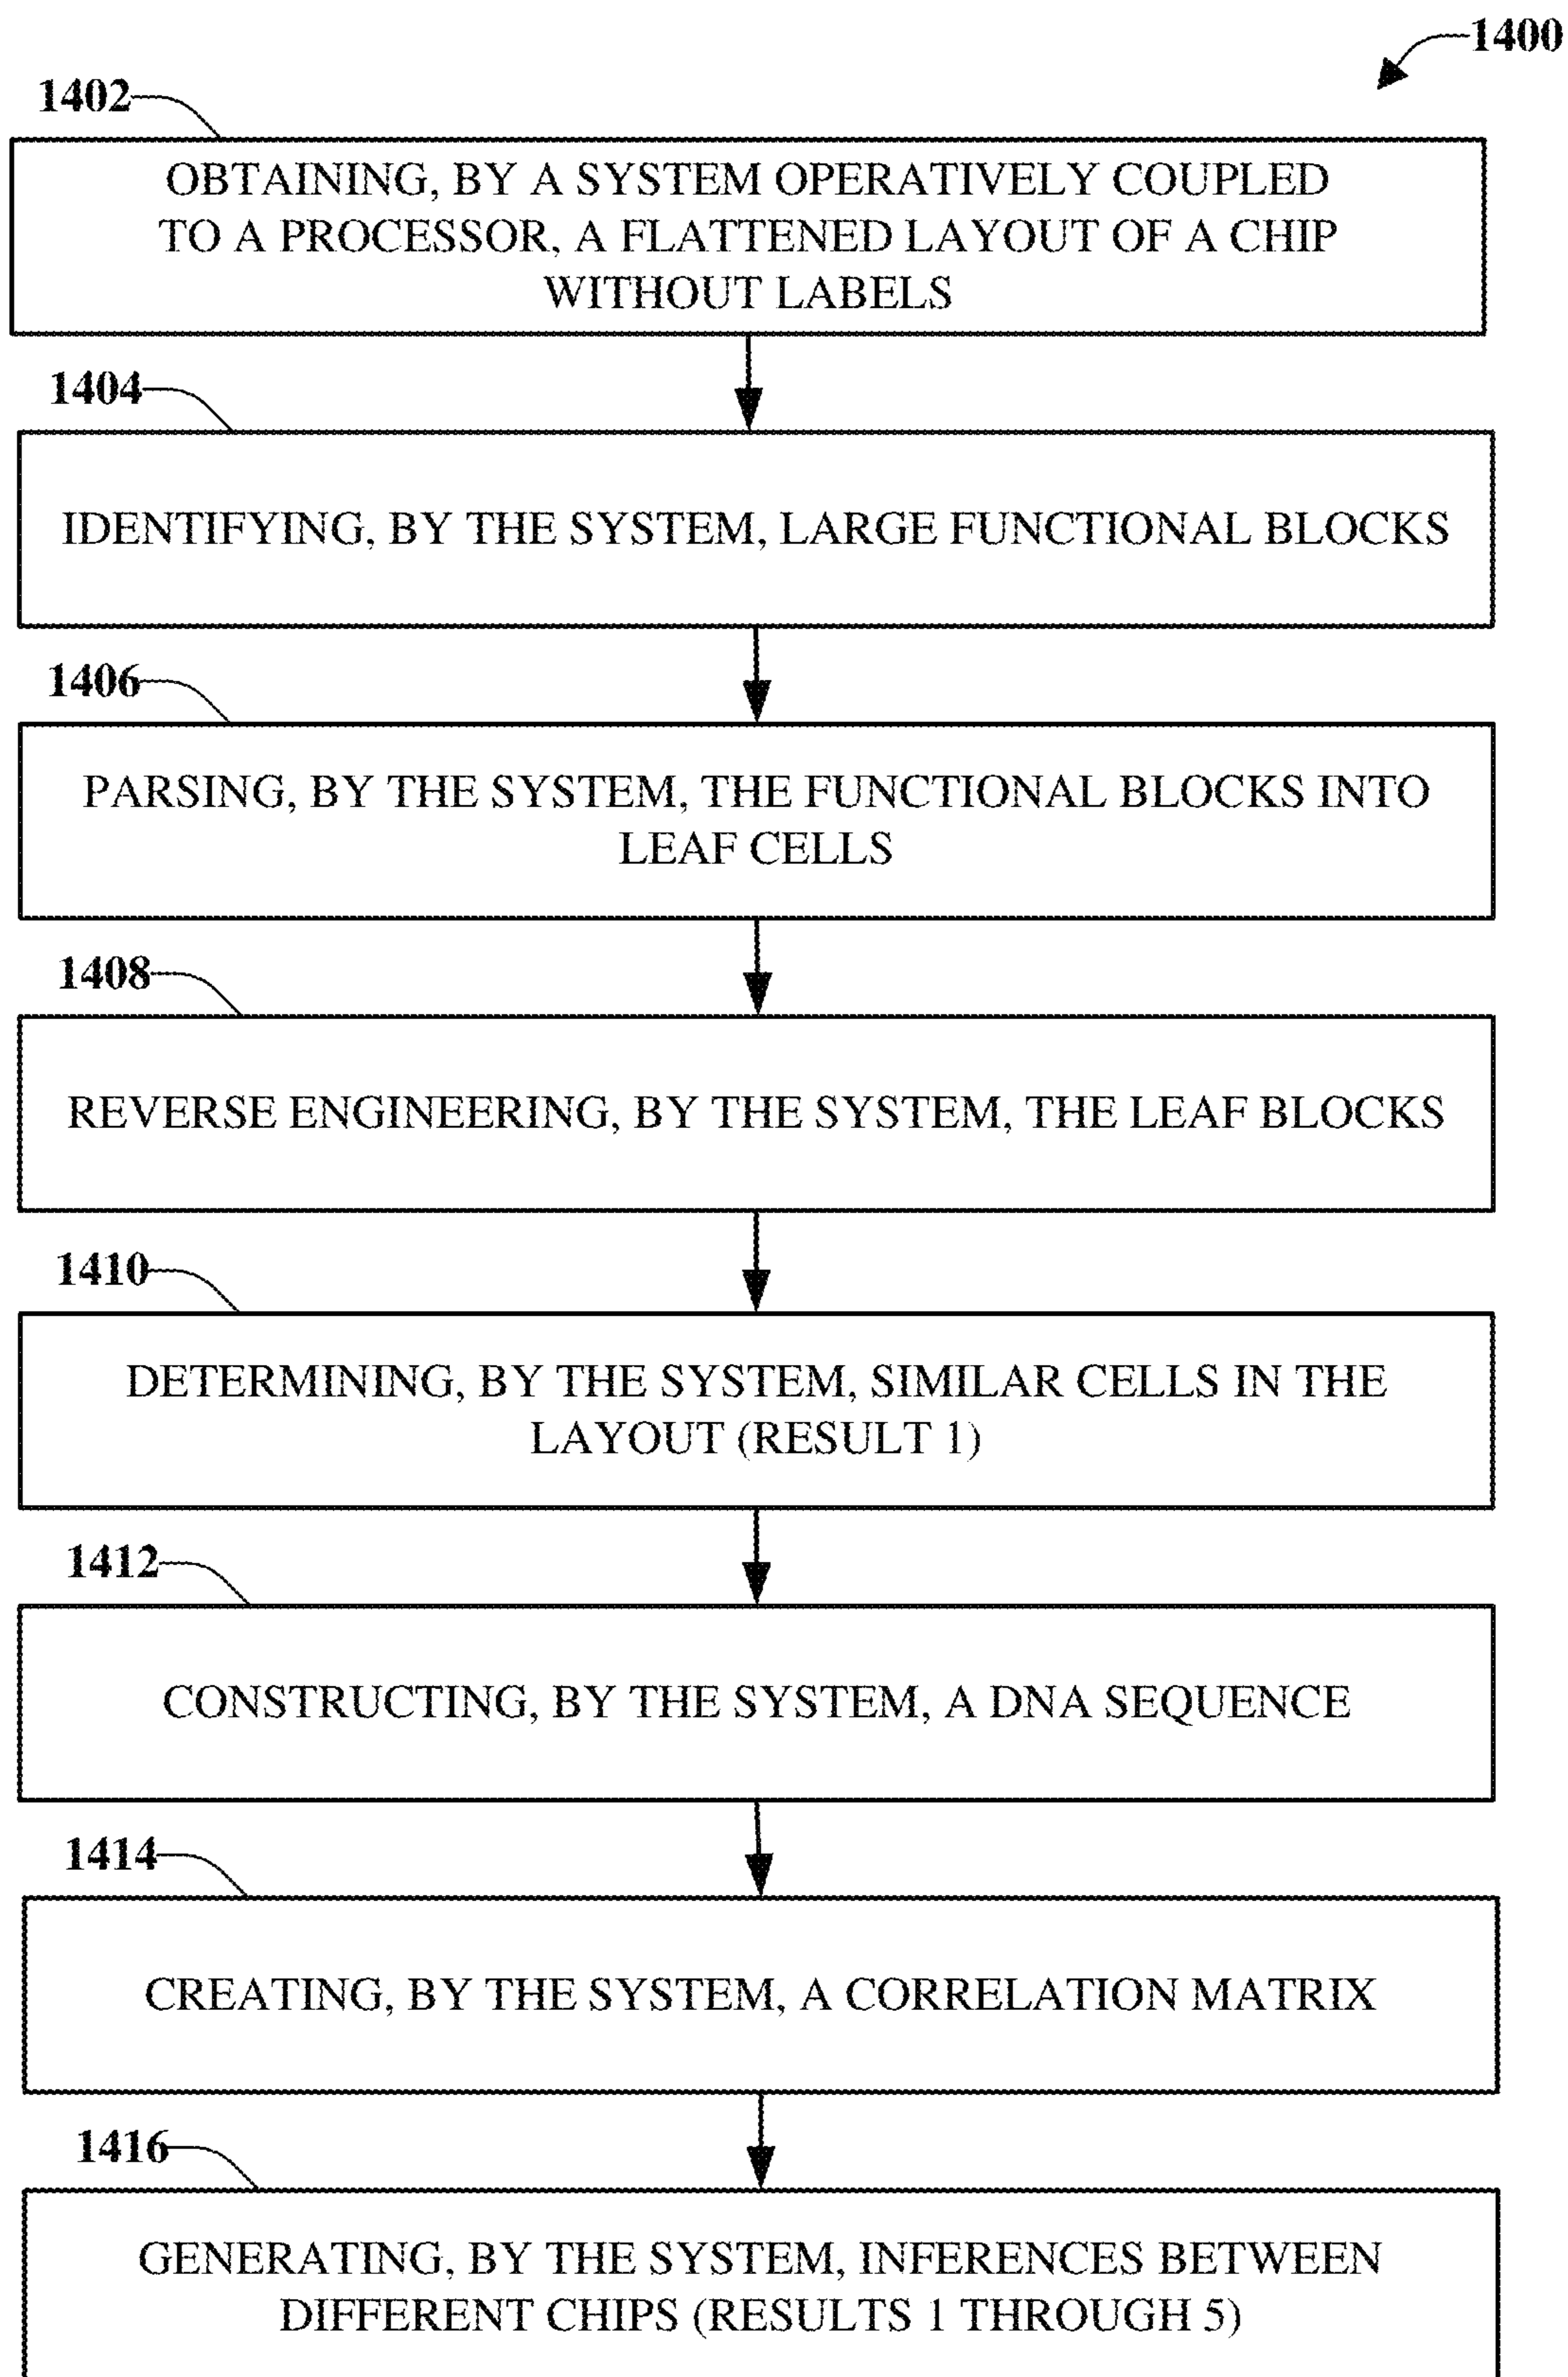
1400

1402

OBTAINING, BY A SYSTEM OPERATIVELY COUPLED TO A PROCESSOR, A FLATTENED LAYOUT OF A CHIP WITHOUT LABELS

1404

IDENTIFYING, BY THE SYSTEM, LARGE FUNCTIONAL BLOCKS

1406

PARSING, BY THE SYSTEM, THE FUNCTIONAL BLOCKS INTO LEAF CELLS

1408

REVERSE ENGINEERING, BY THE SYSTEM, THE LEAF BLOCKS

1410

DETERMINING, BY THE SYSTEM, SIMILAR CELLS IN THE LAYOUT (RESULT 1)

1412

CONSTRUCTING, BY THE SYSTEM, A DNA SEQUENCE

1414

CREATING, BY THE SYSTEM, A CORRELATION MATRIX

1416

GENERATING, BY THE SYSTEM, INFERENCES BETWEEN DIFFERENT CHIPS (RESULTS 1 THROUGH 5)